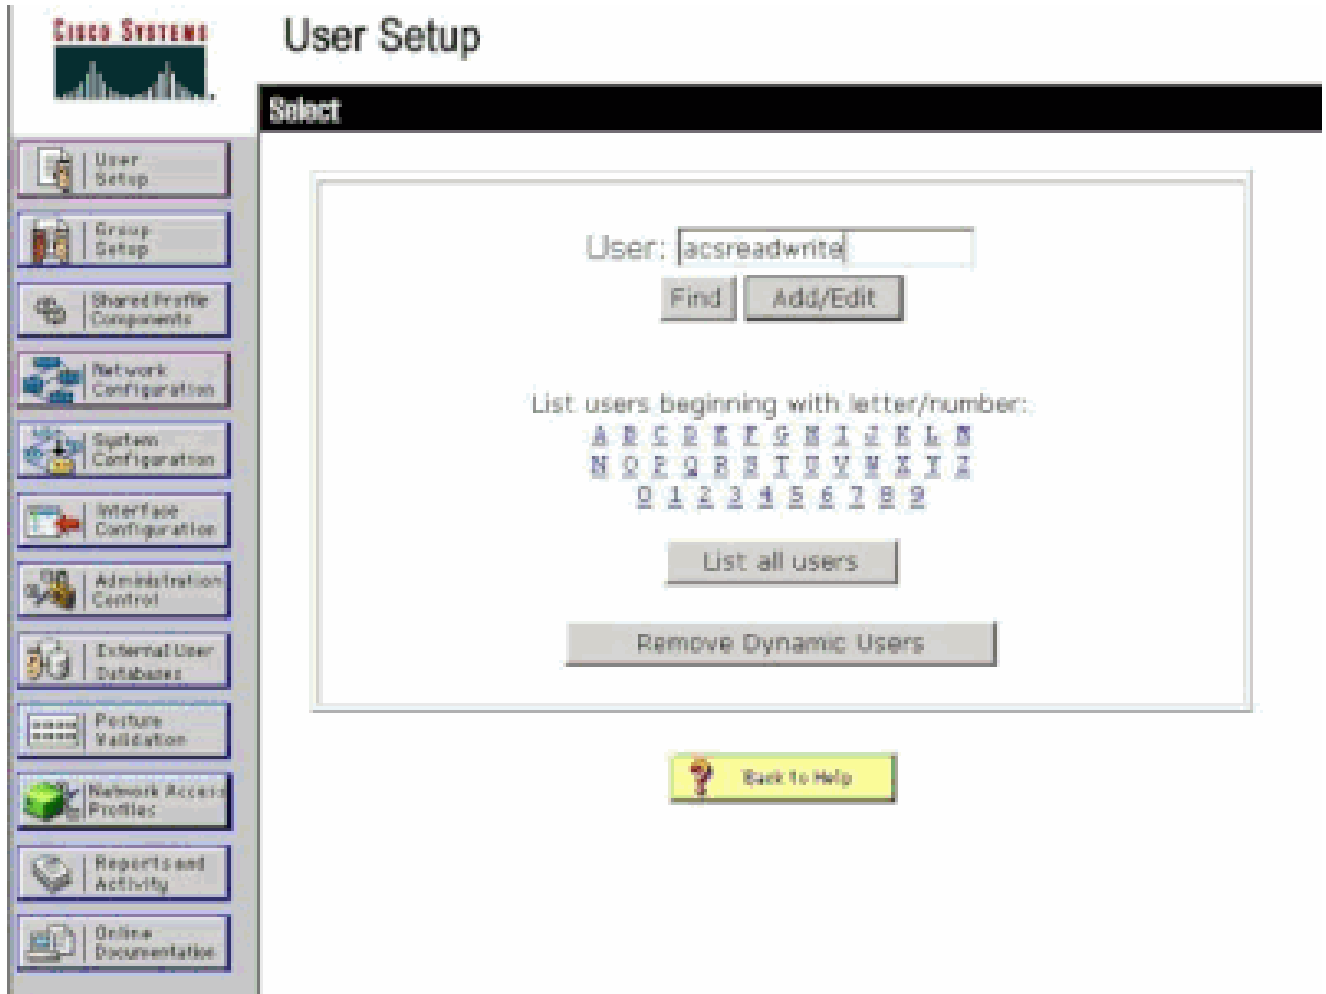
Cisco Systems

User Setup

User Setup
Group Setup
Shared Profile Components
Network Configuration
System Configuration
Interface Configuration
Administration Control
External User Databases
Posture Validation
Network Access Profiles
Reports and Activity
Online Documentation

Select

User: acsreadwrite

Find
Add/Edit

List users beginning with letter/number:
A B C D E F G H I J K L M
N O P Q R S T U V W X Y Z
0 1 2 3 4 5 6 7 8 9

List all users

Remove Dynamic Users

Back to Help